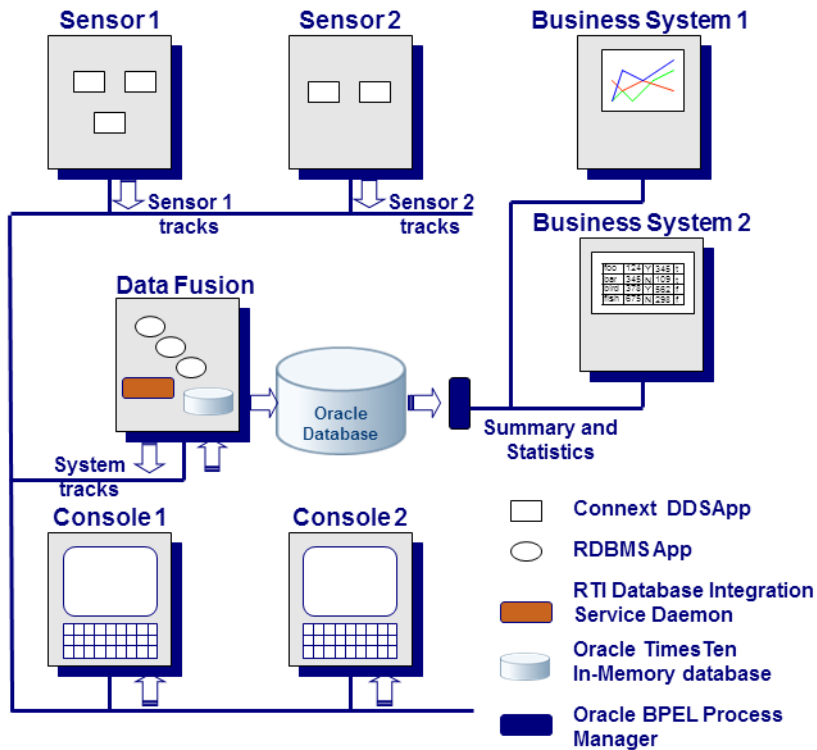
Sensor 1

Sensor 2

Business System 1

Sensor 1 tracks

Sensor 2 tracks

Business System 2

| foo | 124 | Y | 345 | t |
|---|---|---|---|---|
| bar | 345 | N | 109 | a |
| bird | 376 | Y | 592 | f |
| fish | 875 | N | 298 | f |

Data Fusion

Oracle Database

Summary and Statistics

System tracks

Console 1

Console 2

Connext DDSApp

RDBMS App

RTI Database Integration Service Daemon

Oracle TimesTen In-Memory database

Oracle BPEL Process Manager